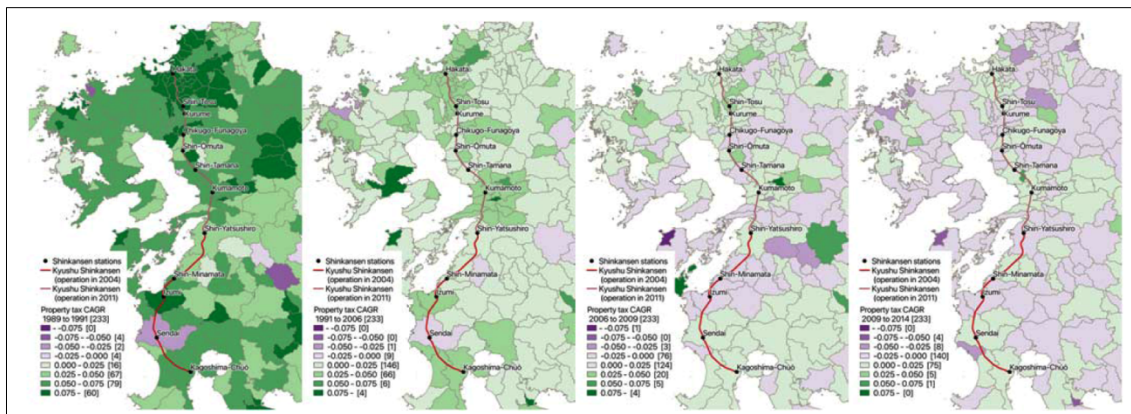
Hakata
Shin-Tosu
Kurume
Chikugo-Funagoya
Shin-Omuta
Shin-Tamana
Kumamoto
Shin-Yatsushiro
Shin-Minamata
Izumi
Sendai
Kagoshima-Chuō

• Shinkansen stations
Kyushu Shinkansen (operation in 2004)
Kyushu Shinkansen (operation in 2011)
Property tax CAGR
1989 to 1991 [233]
- -0.075 [0]
-0.075 - -0.050 [4]
-0.050 - -0.025 [2]
-0.025 - 0.000 [4]
0.000 - 0.025 [16]
0.025 - 0.050 [67]
0.050 - 0.075 [79]
0.075 - [60]

Hakata
Shin-Tosu
Kurume
Chikugo-Funagoya
Shin-Omuta
Shin-Tamana
Kumamoto
Shin-Yatsushiro
Shin-Minamata
Izumi
Sendai
Kagoshima-Chuō

• Shinkansen stations
Kyushu Shinkansen (operation in 2004)
Kyushu Shinkansen (operation in 2011)
Property tax CAGR
1991 to 2006 [233]
- -0.075 [0]
-0.075 - -0.050 [0]
-0.050 - -0.025 [1]
-0.025 - 0.000 [9]
0.000 - 0.025 [146]
0.025 - 0.050 [66]
0.050 - 0.075 [6]
0.075 - [4]

Hakata
Shin-Tosu
Kurume
Chikugo-Funagoya
Shin-Omuta
Shin-Tamana
Kumamoto
Shin-Yatsushiro
Shin-Minamata
Izumi
Sendai
Kagoshima-Chuō

• Shinkansen stations
Kyushu Shinkansen (operation in 2004)
Kyushu Shinkansen (operation in 2011)
Property tax CAGR
2006 to 2009 [233]
- -0.075 [1]
-0.075 - -0.050 [0]
-0.050 - -0.025 [3]
-0.025 - 0.000 [76]
0.000 - 0.025 [124]
0.025 - 0.050 [20]
0.050 - 0.075 [5]
0.075 - [4]

Hakata
Shin-Tosu
Kurume
Chikugo-Funagoya
Shin-Omuta
Shin-Tamana
Kumamoto
Shin-Yatsushiro
Shin-Minamata
Izumi
Sendai
Kagoshima-Chuō

• Shinkansen stations
Kyushu Shinkansen (operation in 2004)
Kyushu Shinkansen (operation in 2011)
Property tax CAGR
2009 to 2014 [233]
- -0.075 [0]
-0.075 - -0.050 [4]
-0.050 - -0.025 [8]
-0.025 - 0.000 [140]
0.000 - 0.025 [75]
0.025 - 0.050 [5]
0.050 - 0.075 [1]
0.075 - [0]